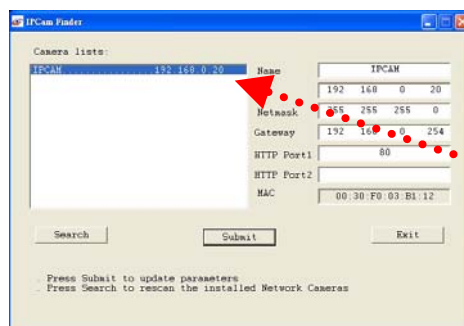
IPCam Finder

Camera lists:

IPCAM..................192.168.0.20

Name IPCAM

192 168 0 20

Netmask 255 255 255 0

Gateway 192 168 0 254

HTTP Port1 80

HTTP Port2

MAC 00:30:F0:03:B1:12

Search

Submit

Exit

. Press Submit to update parameters
. Press Search to rescan the installed Network Cameras